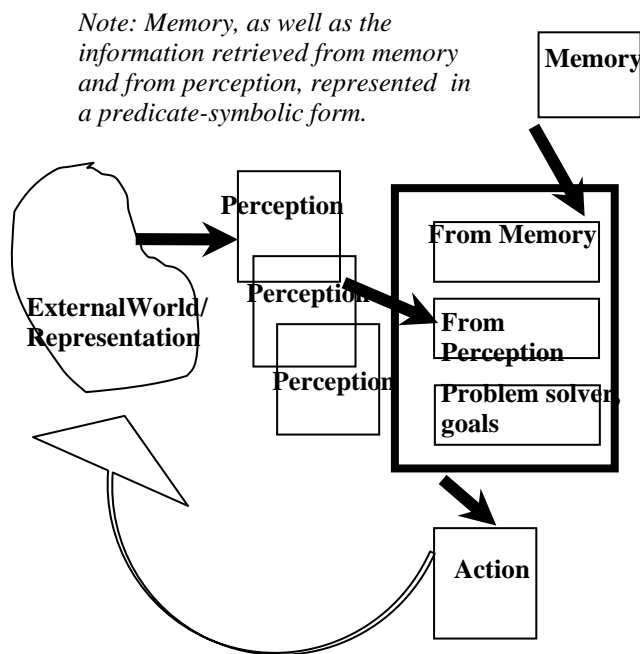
Note: Memory, as well as the information retrieved from memory and from perception, represented in a predicate-symbolic form.

Memory

Perception

Perception

Perception

ExternalWorld/ Representation

From Memory

From Perception

Problem solver, goals

Action